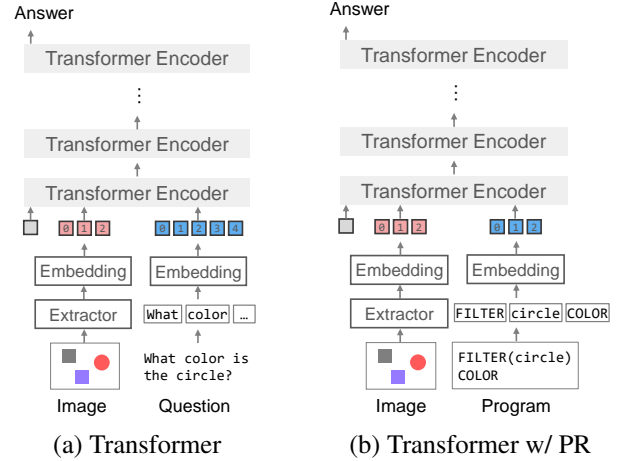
Answer

Transformer Encoder

⋮

Transformer Encoder

Transformer Encoder

0 1 2

0 1 2 3 4

Embedding

Embedding

Extractor

What color …

What color is the circle?

Image

Question

(a) Transformer

Answer

Transformer Encoder

⋮

Transformer Encoder

Transformer Encoder

0 1 2

0 1 2

Embedding

Embedding

Extractor

FILTER circle COLOR

FILTER(circle) COLOR

Image

Program

(b) Transformer w/ PR